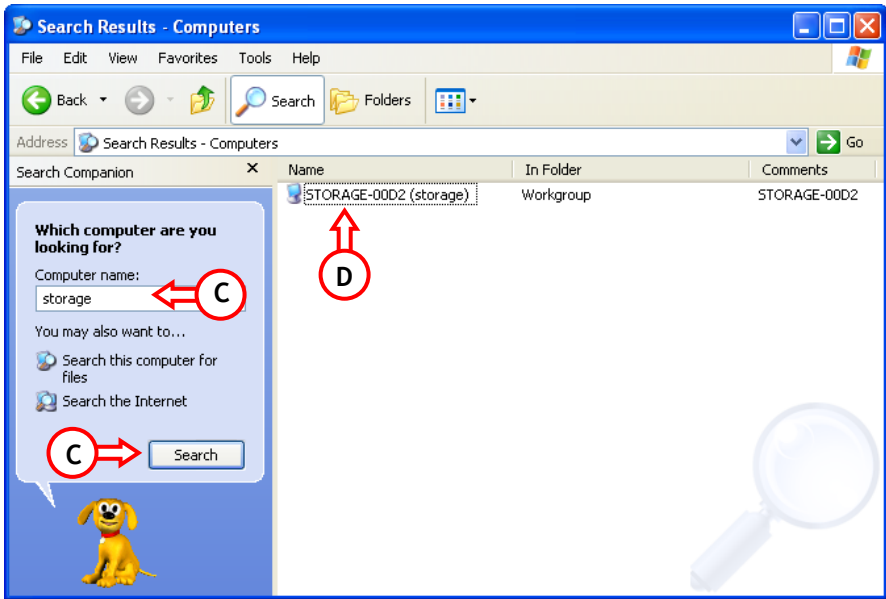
Search Results - Computers

File Edit View Favorites Tools Help

Back Search Folders

Address Search Results - Computers Go

Search Companion ×

Which computer are you looking for?

Computer name:

storage

C

You may also want to...

Search this computer for files

Search the Internet

C

Search

| Name | In Folder | Comments |
|---|---|---|
| STORAGE-00D2 (storage) | Workgroup | STORAGE-00D2 |

D